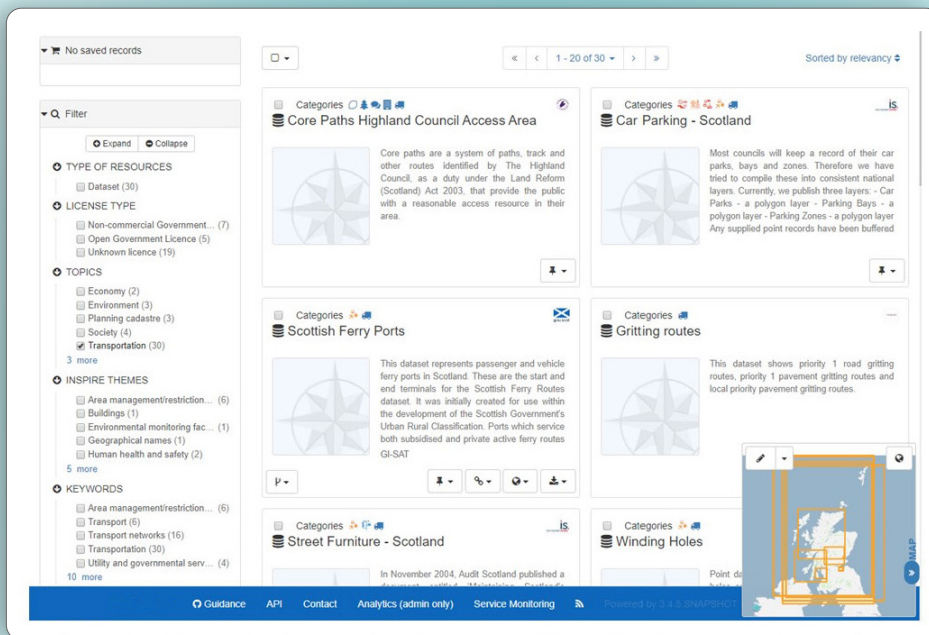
No saved records

Filter

Expand Collapse

TYPE OF RESOURCES
Dataset (30)

LICENSE TYPE
Non-commercial Government... (7)
Open Government Licence (5)
Unknown licence (19)

TOPICS
Economy (2)
Environment (3)
Planning cadastre (3)
Society (4)
Transportation (30)
3 more

INSPIRE THEMES
Area management/restriction... (6)
Buildings (1)
Environmental monitoring fac... (1)
Geographical names (1)
Human health and safety (2)
5 more

KEYWORDS
Area management/restriction... (6)
Transport (6)
Transport networks (16)
Transportation (30)
Utility and governmental serv... (4)
10 more

« ‹ 1 - 20 of 30 › »

Sorted by relevancy

Categories
Core Paths Highland Council Access Area

Core paths are a system of paths, track and other routes identified by The Highland Council, as a duty under the Land Reform (Scotland) Act 2003, that provide the public with a reasonable access resource in their area.

Categories
is
Car Parking - Scotland

Most councils will keep a record of their car parks, bays and zones. Therefore we have tried to compile these into consistent national layers. Currently, we publish three layers: - Car Parks - a polygon layer - Parking Bays - a polygon layer - Parking Zones - a polygon layer Any supplied point records have been buffered

Categories
Scottish Ferry Ports

This dataset represents passenger and vehicle ferry ports in Scotland. These are the start and end terminals for the Scottish Ferry Routes dataset. It was initially created for use within the development of the Scottish Government's Urban Rural Classification. Ports which service both subsidised and private active ferry routes

GI-SAT

Categories
Gritting routes

This dataset shows priority 1 road gritting routes, priority 1 pavement gritting routes and local priority pavement gritting routes.

Categories
is
Street Furniture - Scotland

In November 2004, Audit Scotland published a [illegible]

Categories
Winding Holes

Point da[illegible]

MAP

Guidance API Contact Analytics (admin only) Service Monitoring Powered by 3.4.5 SNAPSHOT